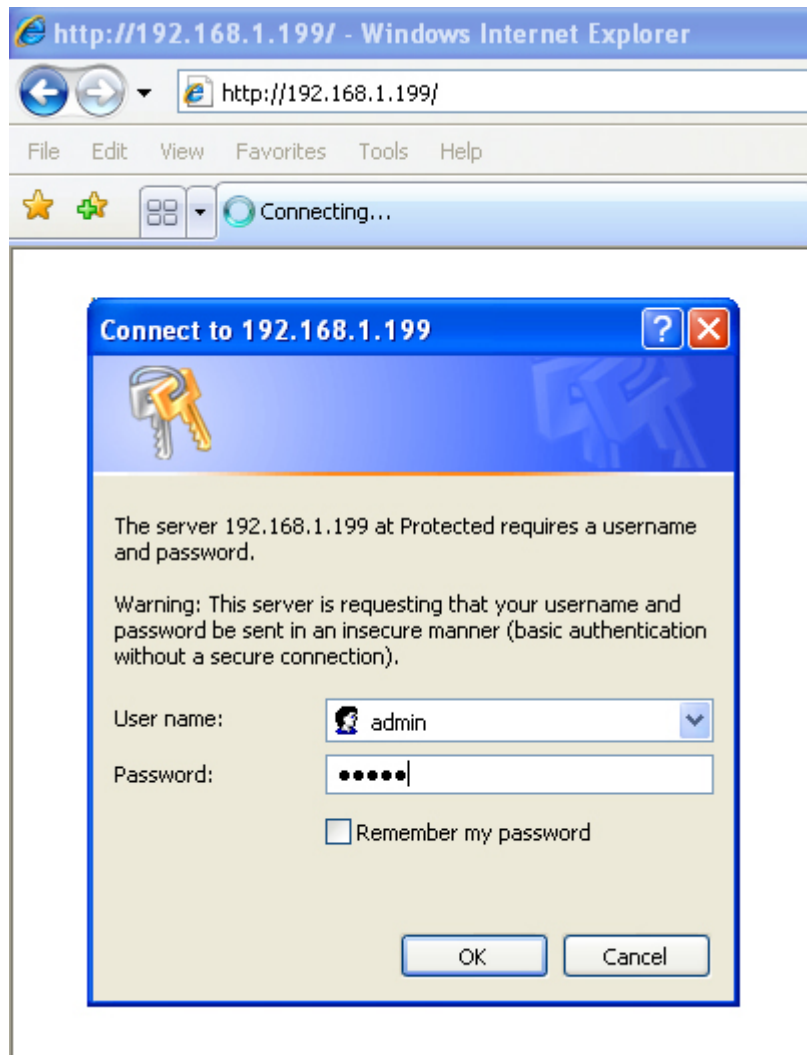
http://192.168.1.199/ - Windows Internet Explorer

http://192.168.1.199/

File Edit View Favorites Tools Help

Connecting...

Connect to 192.168.1.199

The server 192.168.1.199 at Protected requires a username and password.

Warning: This server is requesting that your username and password be sent in an insecure manner (basic authentication without a secure connection).

User name: admin

Password: •••••

Remember my password

OK Cancel